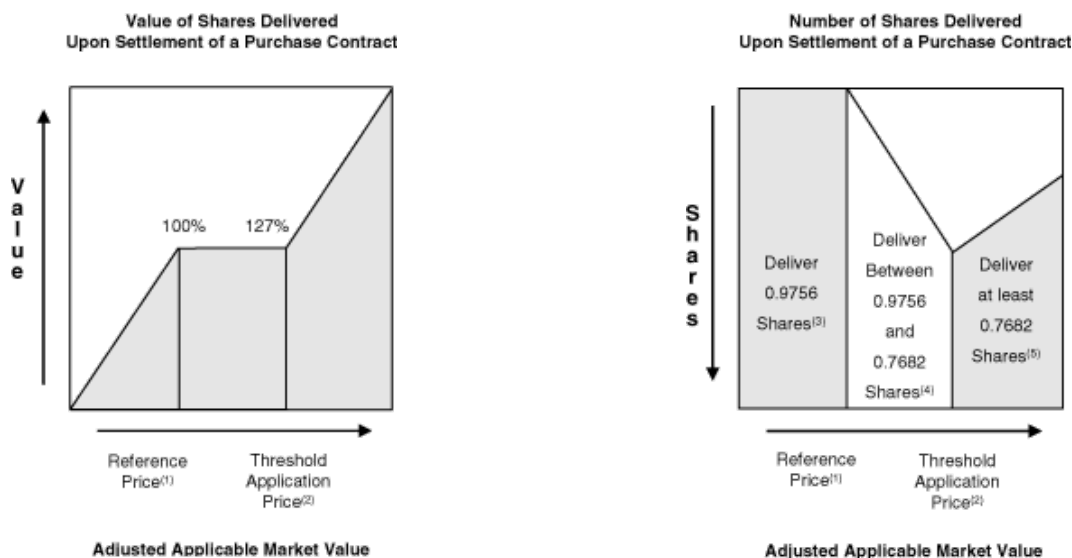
Value of Shares Delivered
Upon Settlement of a Purchase Contract

Value

100%

127%

Reference Price$^{(1)}$

Threshold Application Price$^{(2)}$

Adjusted Applicable Market Value

Number of Shares Delivered
Upon Settlement of a Purchase Contract

Shares

Deliver 0.9756 Shares$^{(3)}$

Deliver Between 0.9756 and 0.7682 Shares$^{(4)}$

Deliver at least 0.7682 Shares$^{(5)}$

Reference Price$^{(1)}$

Threshold Application Price$^{(2)}$

Adjusted Applicable Market Value